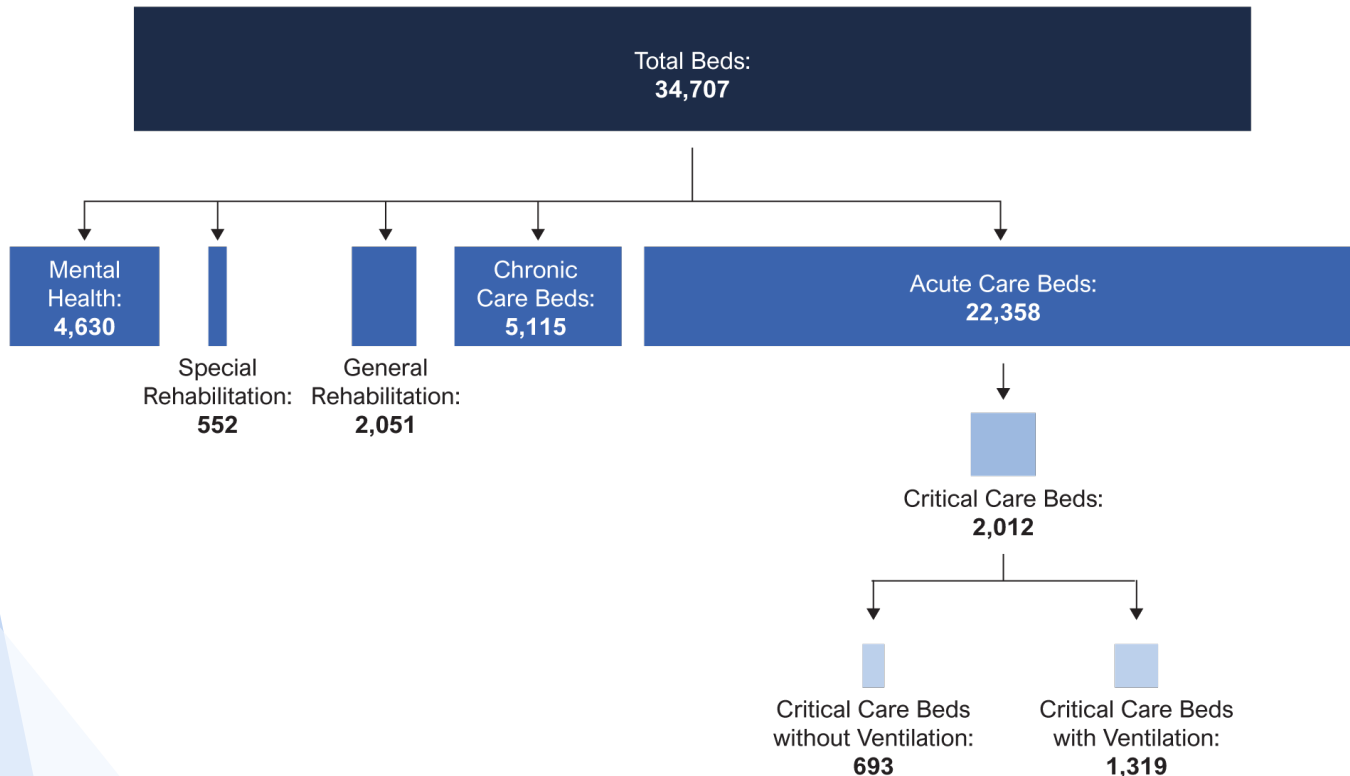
Total Beds:
**34,707**

Mental Health:
**4,630**

Special Rehabilitation:
**552**

General Rehabilitation:
**2,051**

Chronic Care Beds:
**5,115**

Acute Care Beds:
**22,358**

Critical Care Beds:
**2,012**

Critical Care Beds without Ventilation:
**693**

Critical Care Beds with Ventilation:
**1,319**